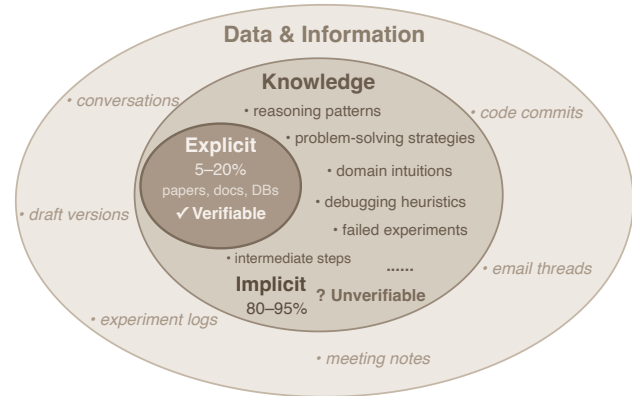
Data & Information

Knowledge

• conversations

• reasoning patterns

• code commits

• problem-solving strategies

Explicit
5–20%
papers, docs, DBs
✓ Verifiable

• domain intuitions

• draft versions

• debugging heuristics

• failed experiments

• intermediate steps

......

• email threads

Implicit
80–95%

? Unverifiable

• experiment logs

• meeting notes